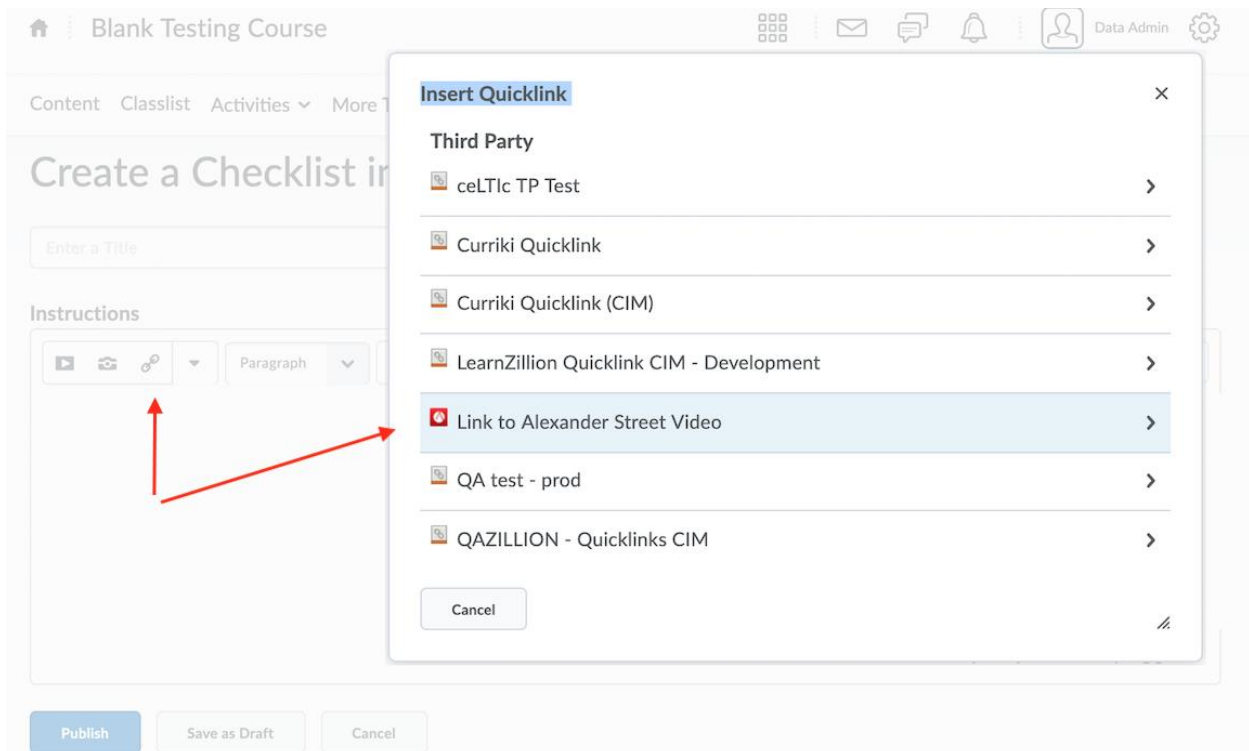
Blank Testing Course

Data Admin

Content Classlist Activities More T

Create a Checklist ir

Enter a Title

Instructions

Paragraph

Insert Quicklink

Third Party

ceLTIc TP Test

Curriki Quicklink

Curriki Quicklink (CIM)

LearnZillion Quicklink CIM - Development

Link to Alexander Street Video

QA test - prod

QAZILLION - Quicklinks CIM

Cancel

Publish Save as Draft Cancel